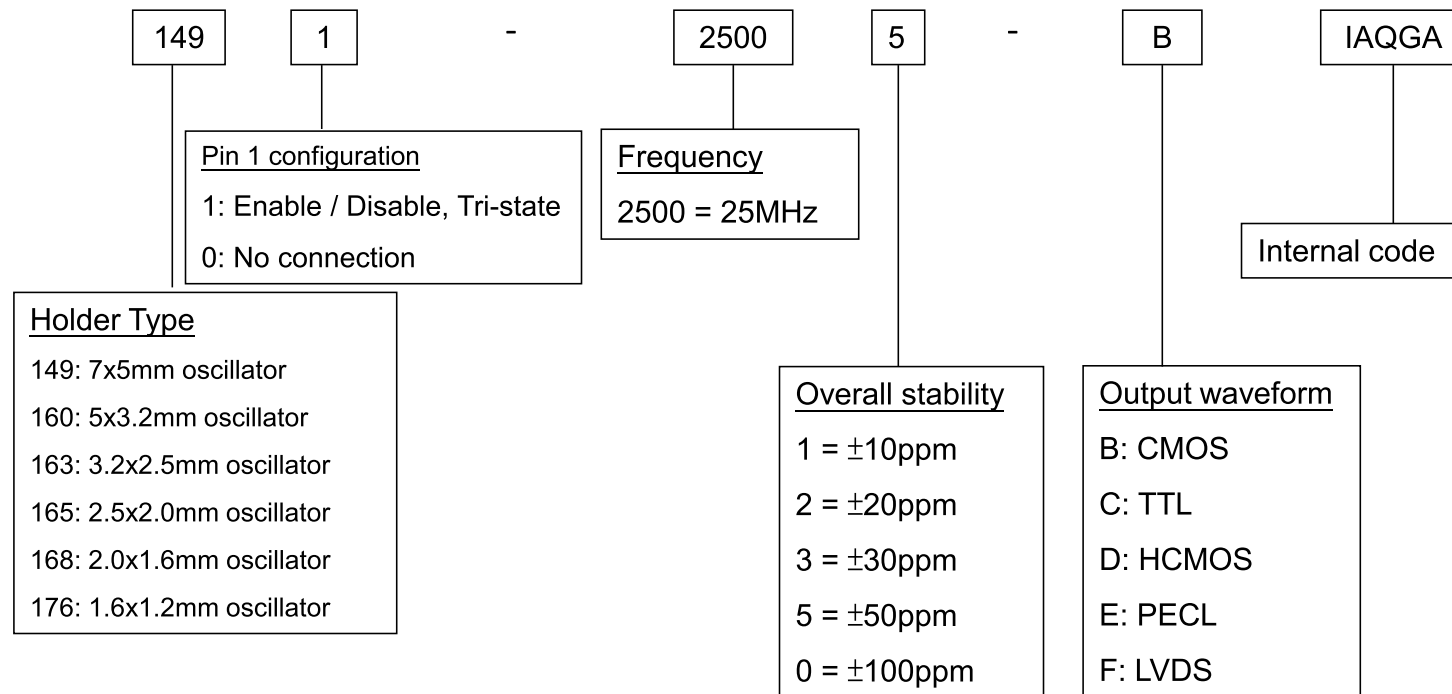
149 1 - 2500 5 - B IAQGA

Pin 1 configuration
1: Enable / Disable, Tri-state
0: No connection

Frequency
2500 = 25MHz

Internal code

Holder Type
149: 7x5mm oscillator
160: 5x3.2mm oscillator
163: 3.2x2.5mm oscillator
165: 2.5x2.0mm oscillator
168: 2.0x1.6mm oscillator
176: 1.6x1.2mm oscillator

Overall stability
1 = $\pm$10ppm
2 = $\pm$20ppm
3 = $\pm$30ppm
5 = $\pm$50ppm
0 = $\pm$100ppm

Output waveform
B: CMOS
C: TTL
D: HCMOS
E: PECL
F: LVDS